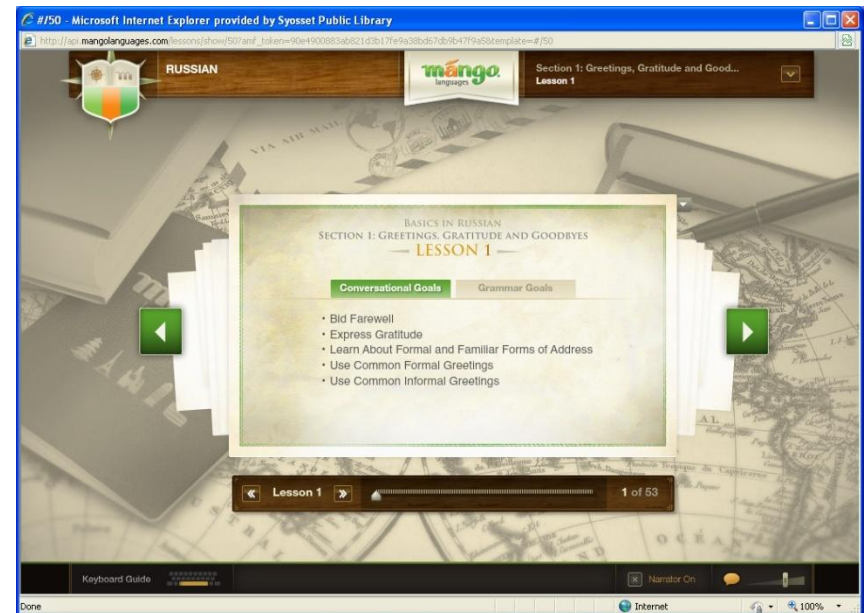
#/50 - Microsoft Internet Explorer provided by Syosset Public Library

http://acx.mangolanguages.com/lessons/show/50?amf_token=90e4900883ab821d3b17fe9a38bd67db9b47f9a5&template=#/50

RUSSIAN

mango languages

Section 1: Greetings, Gratitude and Good...
Lesson 1

BASICS IN RUSSIAN
SECTION 1: GREETINGS, GRATITUDE AND GOODBYES
LESSON 1

Conversational Goals

Grammar Goals

• Bid Farewell
• Express Gratitude
• Learn About Formal and Familiar Forms of Address
• Use Common Formal Greetings
• Use Common Informal Greetings

Lesson 1

1 of 53

Keyboard Guide

Narrator On

Done

Internet

100%